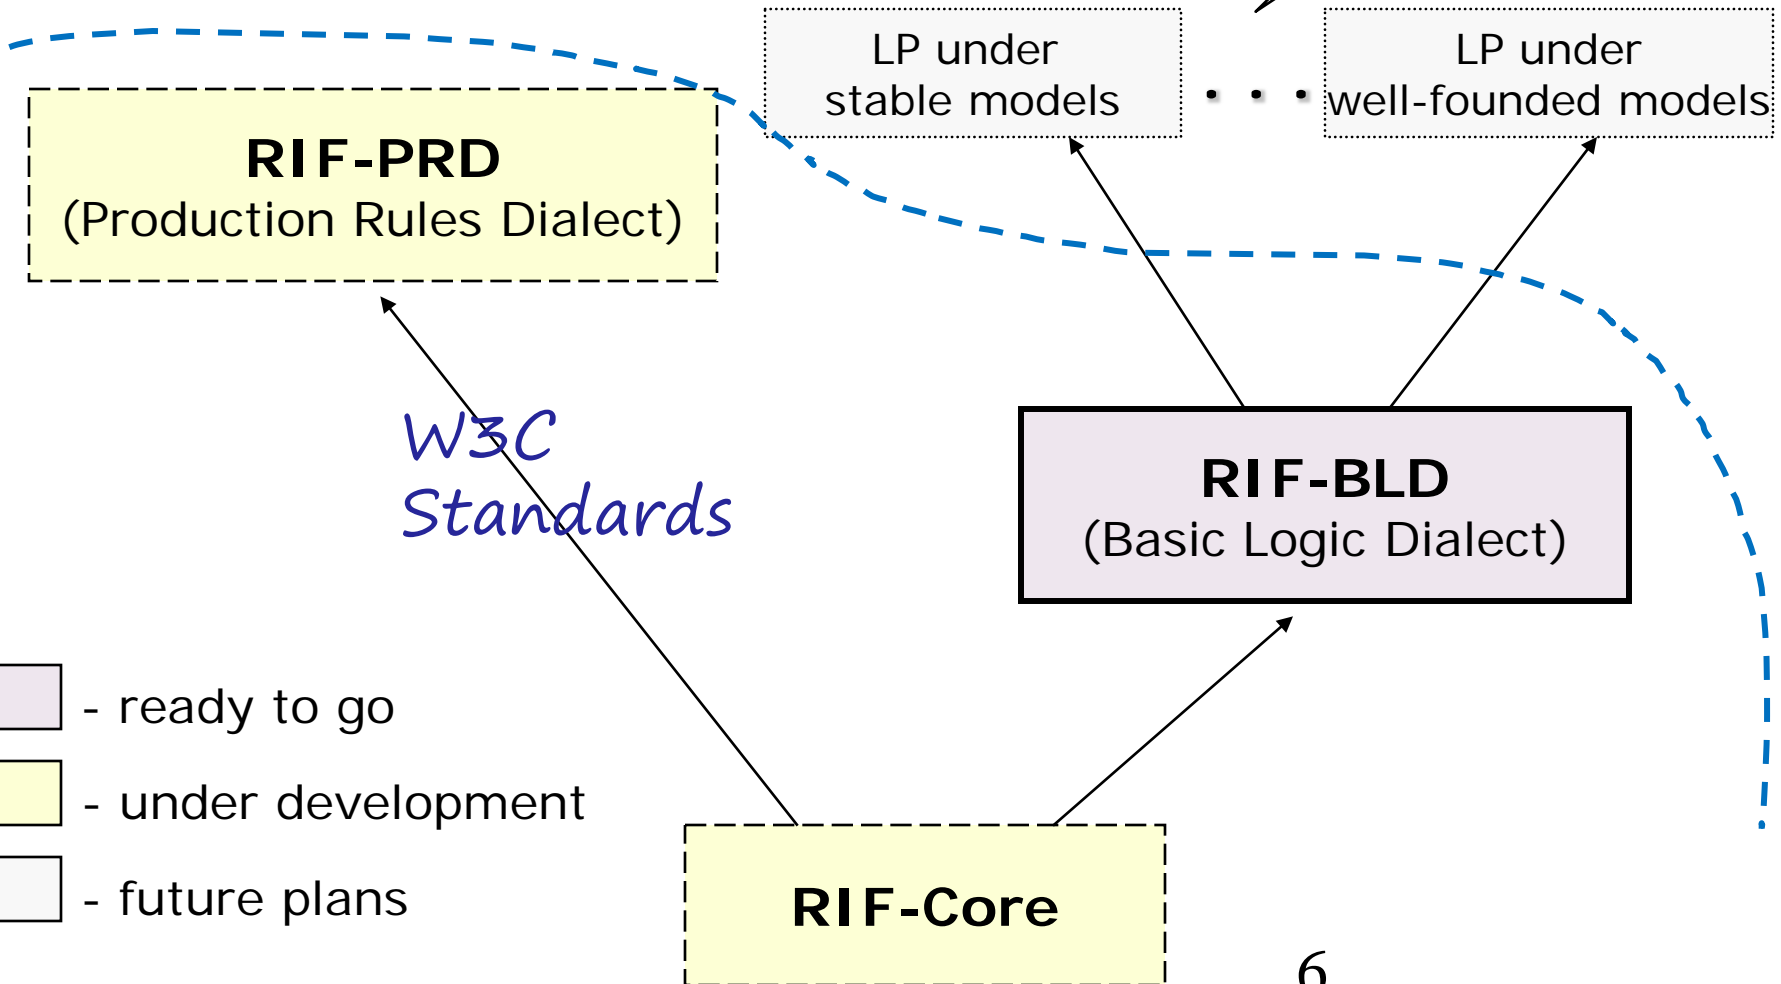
LP under stable models

. . .

LP under well-founded models

RIF-PRD
(Production Rules Dialect)

W3C
Standards

RIF-BLD
(Basic Logic Dialect)

- ready to go

- under development

- future plans

RIF-Core

6